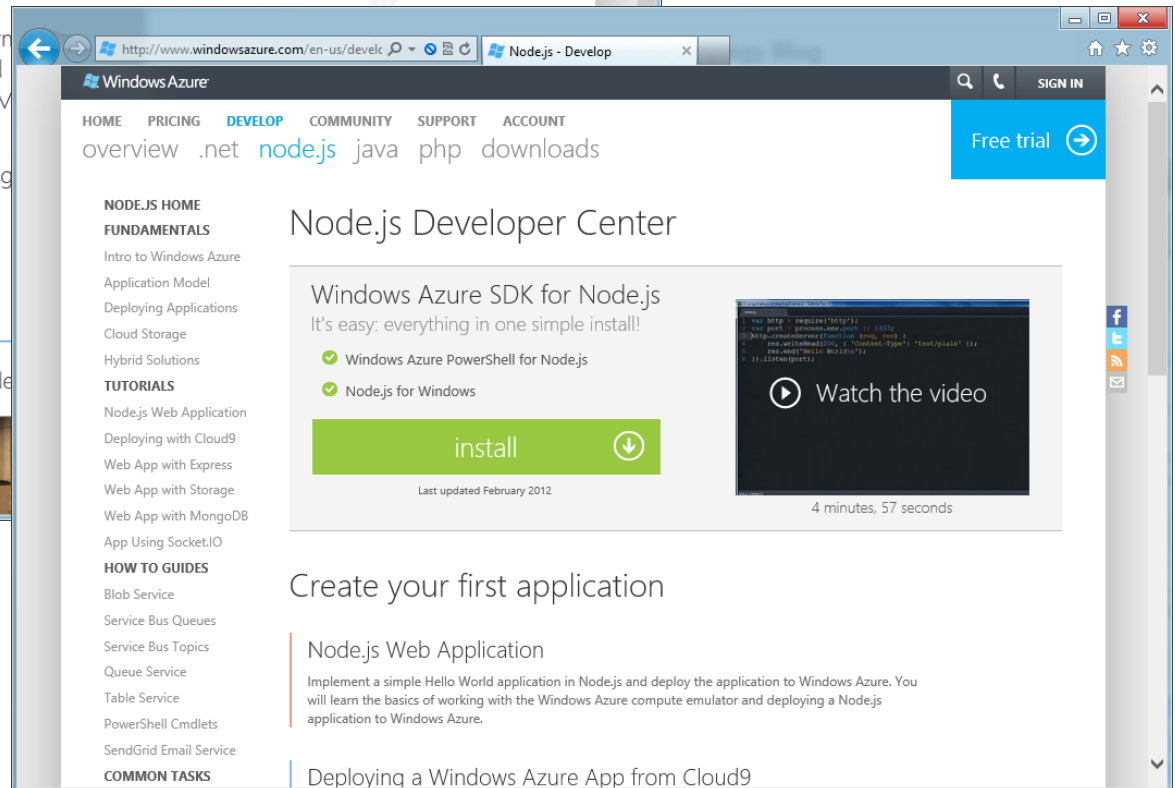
http://www.windowsazure.com/en-us/develc

Node.js - Develop

Windows Azure

SIGN IN

HOME PRICING DEVELOP COMMUNITY SUPPORT ACCOUNT

overview .net node.js java php downloads

Free trial

NODE.JS HOME
FUNDAMENTALS
Intro to Windows Azure
Application Model
Deploying Applications
Cloud Storage
Hybrid Solutions
TUTORIALS
Node.js Web Application
Deploying with Cloud9
Web App with Express
Web App with Storage
Web App with MongoDB
App Using Socket.IO
HOW TO GUIDES
Blob Service
Service Bus Queues
Service Bus Topics
Queue Service
Table Service
PowerShell Cmdlets
SendGrid Email Service
COMMON TASKS

Node.js Developer Center

Windows Azure SDK for Node.js

It's easy: everything in one simple install!

Windows Azure PowerShell for Node.js

Node.js for Windows

install

Last updated February 2012

var http = require('http');
var port = process.env.port || 1337;
http.createServer(function (req, res) {
res.writeHead(200, { 'Content-Type': 'text/plain' });
res.end('Hello World\n');
}).listen(port);

Watch the video

4 minutes, 57 seconds

Create your first application

Node.js Web Application

Implement a simple Hello World application in Node.js and deploy the application to Windows Azure. You will learn the basics of working with the Windows Azure compute emulator and deploying a Node.js application to Windows Azure.

Deploying a Windows Azure App from Cloud9